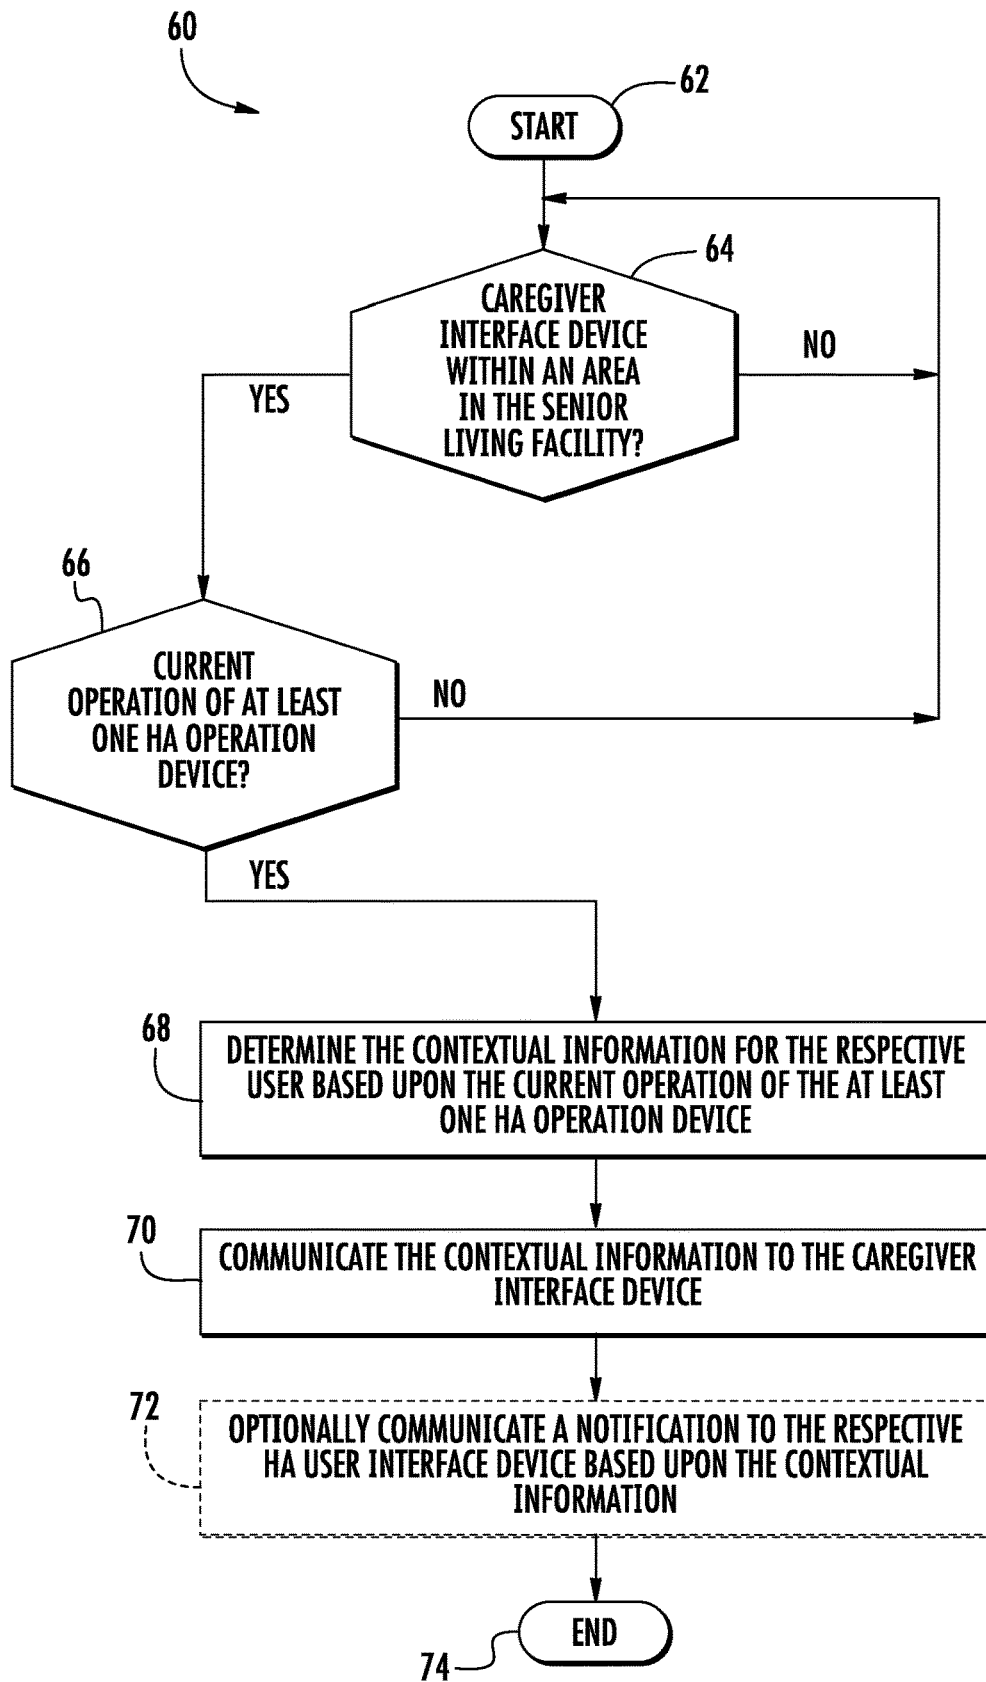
60

62

START

64

CAREGIVER INTERFACE DEVICE WITHIN AN AREA IN THE SENIOR LIVING FACILITY?

NO

YES

66

CURRENT OPERATION OF AT LEAST ONE HA OPERATION DEVICE?

NO

YES

68

DETERMINE THE CONTEXTUAL INFORMATION FOR THE RESPECTIVE USER BASED UPON THE CURRENT OPERATION OF THE AT LEAST ONE HA OPERATION DEVICE

70

COMMUNICATE THE CONTEXTUAL INFORMATION TO THE CAREGIVER INTERFACE DEVICE

72

OPTIONALLY COMMUNICATE A NOTIFICATION TO THE RESPECTIVE HA USER INTERFACE DEVICE BASED UPON THE CONTEXTUAL INFORMATION

END

74